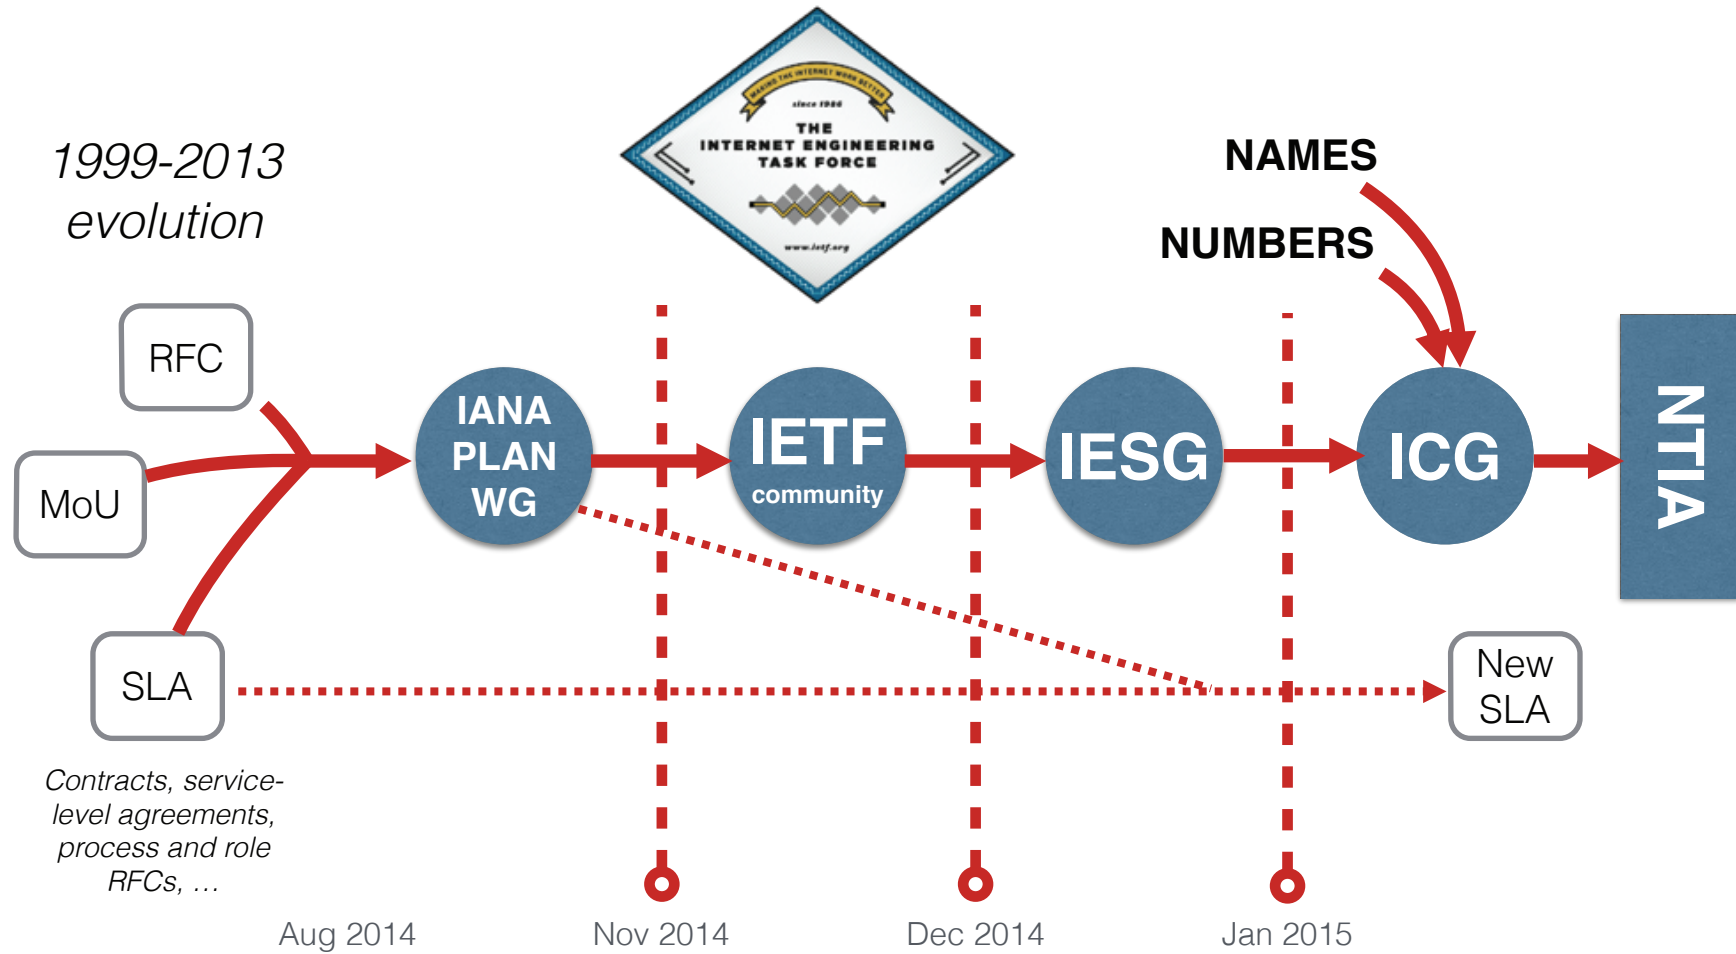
1999-2013
evolution

MAKING THE INTERNET WORK BETTER
since 1986
THE
INTERNET ENGINEERING
TASK FORCE
www.ietf.org

NAMES

NUMBERS

RFC

MoU

SLA

IANA PLAN WG

IETF community

IESG

ICG

NTIA

New SLA

Contracts, service-level agreements, process and role RFCs, …

Aug 2014

Nov 2014

Dec 2014

Jan 2015